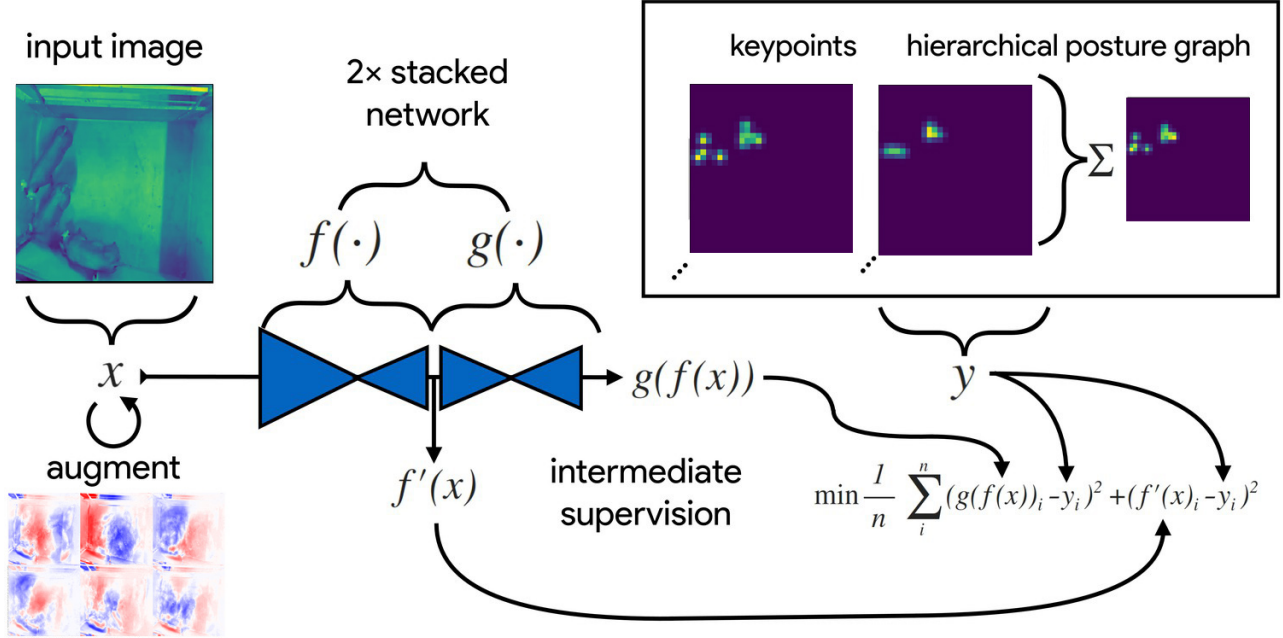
input image

2× stacked network

$f(\cdot)$

$g(\cdot)$

keypoints

hierarchical posture graph

$\Sigma$

...

...

$x$

augment

$g(f(x))$

$y$

$f'(x)$

intermediate supervision

$\min \frac{1}{n} \sum_{i}^{n} (g(f(x))_i - y_i)^2 + (f'(x)_i - y_i)^2$